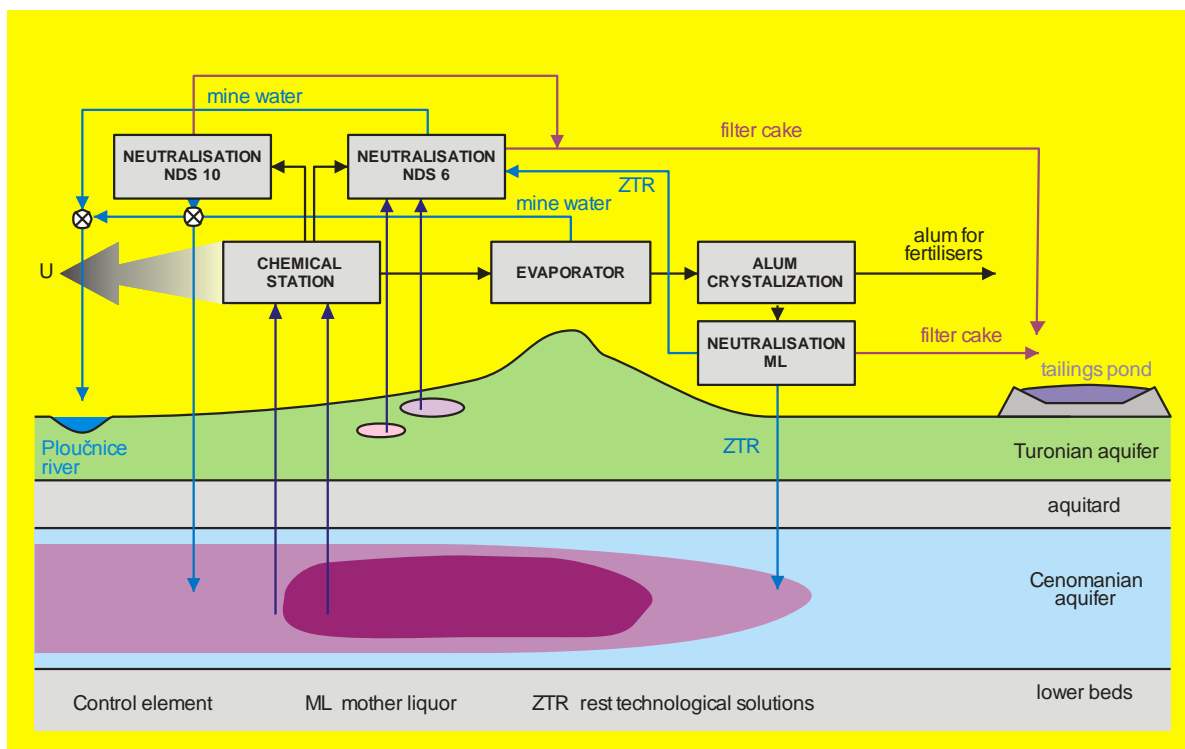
mine water

NEUTRALISATION NDS 10

NEUTRALISATION NDS 6

filter cake

ZTR

mine water

U

CHEMICAL STATION

EVAPORATOR

ALUM CRYSTALIZATION

alum for fertilisers

NEUTRALISATION ML

filter cake

tailings pond

Ploučnice river

ZTR

Turonian aquifer

aquitard

Cenomanian aquifer

lower beds

Control element

ML mother liquor

ZTR rest technological solutions